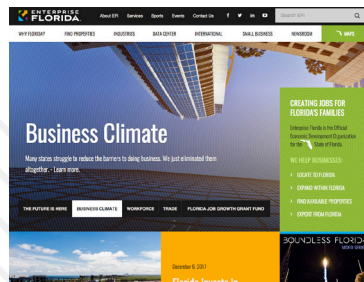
ENTERPRISE FLORIDA

About EFI Services Sports Events Contact Us

Search EFI

WHY FLORIDA? FIND PROPERTIES INDUSTRIES DATA CENTER INTERNATIONAL SMALL BUSINESS NEWSROOM

Business Climate

Many states struggle to reduce the barriers to doing business. We just eliminated them altogether. › Learn more.

THE FUTURE IS HERE BUSINESS CLIMATE WORKFORCE TRADE FLORIDA JOB GROWTH GRANT FUND

CREATING JOBS FOR FLORIDA'S FAMILIES

Enterprise Florida is the Official Economic Development Organization for the State of Florida.

WE HELP BUSINESSES:

› LOCATE TO FLORIDA

› EXPAND WITHIN FLORIDA

› FIND AVAILABLE PROPERTIES

› EXPORT FROM FLORIDA

December 6, 2017

Florida Invests In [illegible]

BOUNDLESS FLORIDA